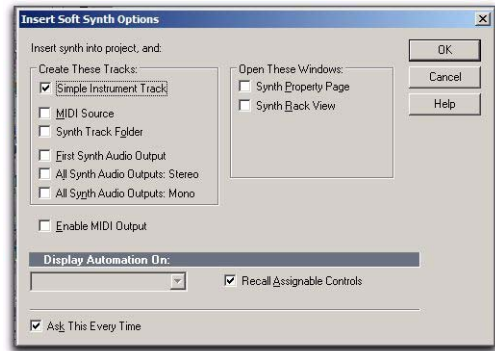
Insert Soft Synth Options

Insert synth into project, and:

Create These Tracks:
☑ Simple Instrument Track
☐ MIDI Source
☐ Synth Track Folder
☐ First Synth Audio Output
☐ All Synth Audio Outputs: Stereo
☐ All Synth Audio Outputs: Mono

Open These Windows:
☐ Synth Property Page
☐ Synth Rack View

OK
Cancel
Help

☐ Enable MIDI Output

Display Automation On:

☑ Recall Assignable Controls

☑ Ask This Every Time